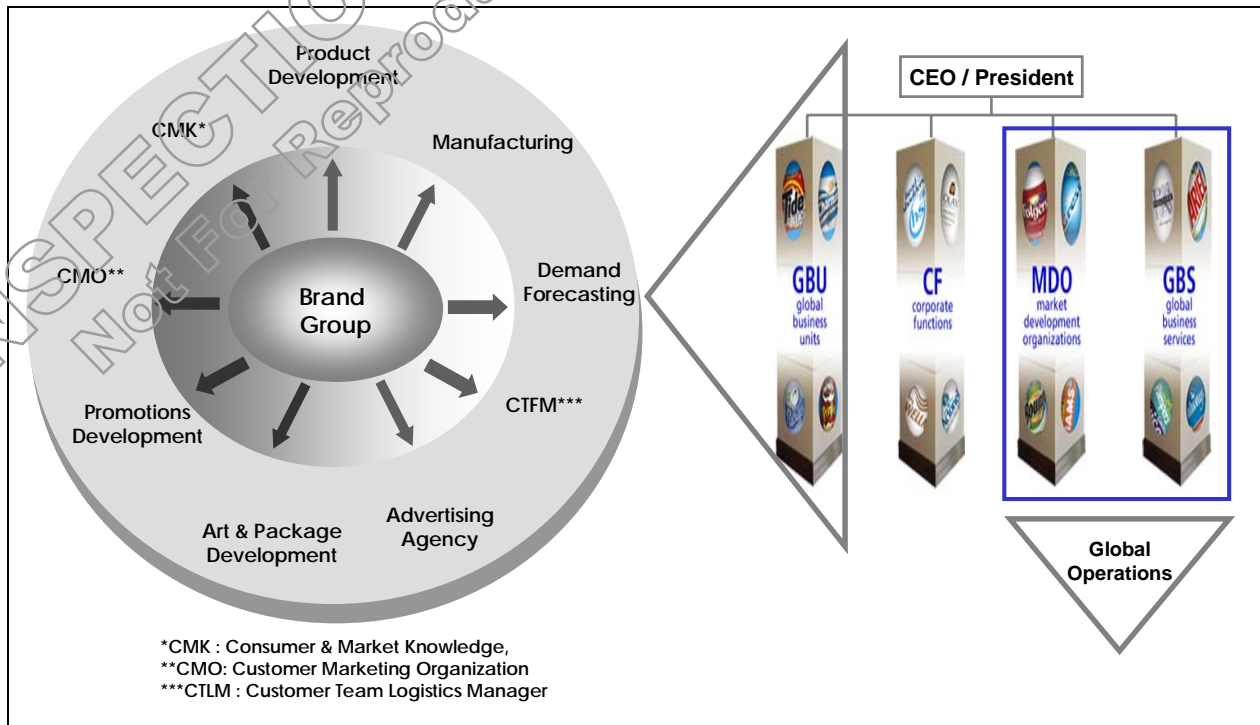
INSPECTION
Not For Reproduction

Product Development

CMK*

Manufacturing

CMO**

Brand Group

Demand Forecasting

CTFM***

Promotions Development

Art & Package Development

Advertising Agency

*CMK : Consumer & Market Knowledge,
**CMO: Customer Marketing Organization
***CTLM : Customer Team Logistics Manager

CEO / President

GBU
global business units

CF
corporate functions

MDO
market development organizations

GBS
global business services

Global Operations